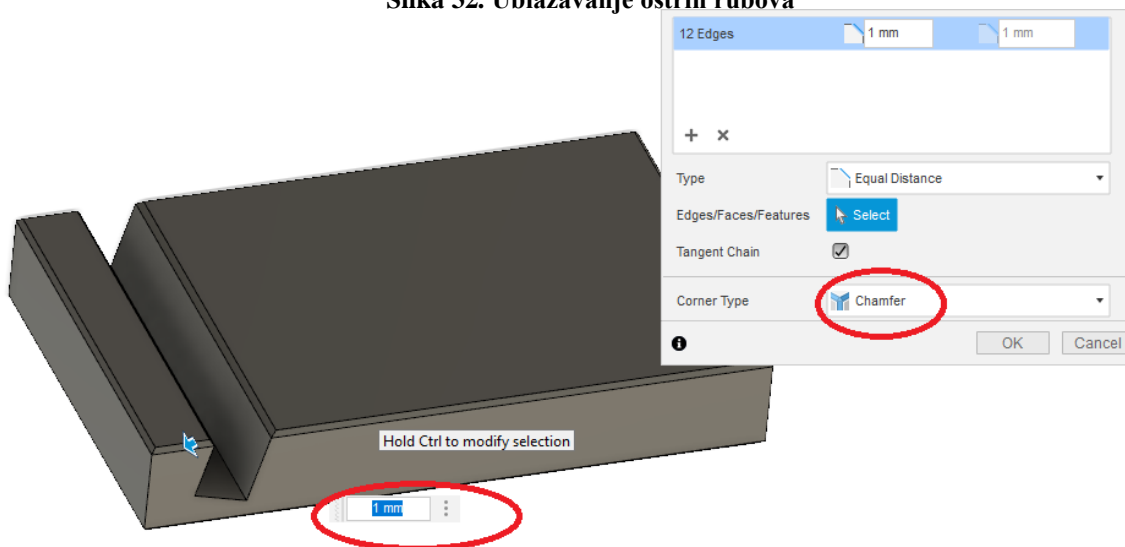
Slika 52. Ublažavanje oštrih rubova

12 Edges | 1 mm | 1 mm

+ ×

Type | Equal Distance

Edges/Faces/Features | Select

Tangent Chain | ☑

Corner Type | Chamfer

OK | Cancel

Hold Ctrl to modify selection

1 mm